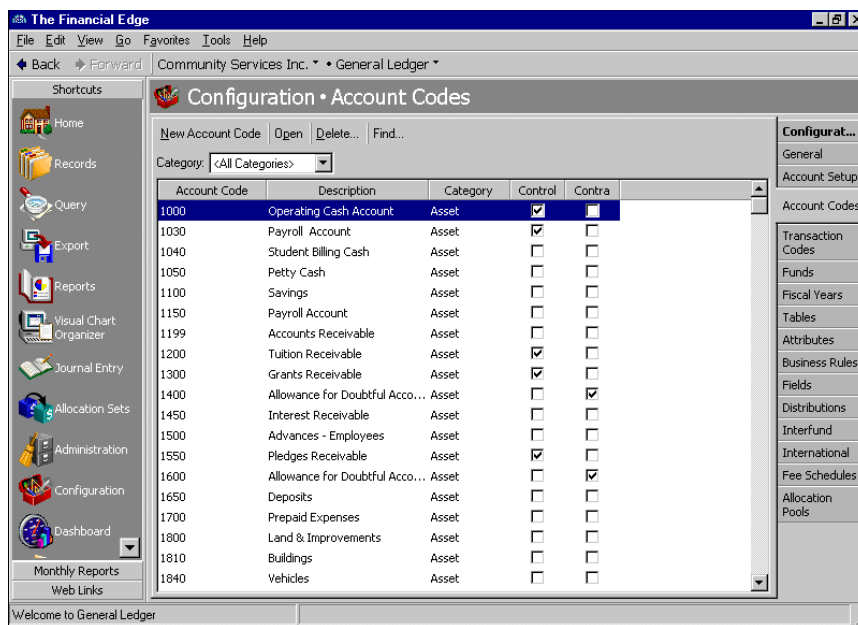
The Financial Edge

File Edit View Go Favorites Tools Help

Back Forward Community Services Inc. • General Ledger

Shortcuts

Home
Records
Query
Export
Reports
Visual Chart Organizer
Journal Entry
Allocation Sets
Administration
Configuration
Dashboard

Monthly Reports
Web Links

Configuration • Account Codes

New Account Code Open Delete... Find...

Category: <All Categories>

| Account Code | Description | Category | Control | Contra |
|---|---|---|---|---|
| 1000 | Operating Cash Account | Asset | ☑ | ☐ |
| 1030 | Payroll Account | Asset | ☑ | ☐ |
| 1040 | Student Billing Cash | Asset | ☐ | ☐ |
| 1050 | Petty Cash | Asset | ☐ | ☐ |
| 1100 | Savings | Asset | ☐ | ☐ |
| 1150 | Payroll Account | Asset | ☐ | ☐ |
| 1199 | Accounts Receivable | Asset | ☐ | ☐ |
| 1200 | Tuition Receivable | Asset | ☑ | ☐ |
| 1300 | Grants Receivable | Asset | ☑ | ☐ |
| 1400 | Allowance for Doubtful Acco... | Asset | ☐ | ☑ |
| 1450 | Interest Receivable | Asset | ☐ | ☐ |
| 1500 | Advances - Employees | Asset | ☐ | ☐ |
| 1550 | Pledges Receivable | Asset | ☑ | ☐ |
| 1600 | Allowance for Doubtful Acco... | Asset | ☐ | ☑ |
| 1650 | Deposits | Asset | ☐ | ☐ |
| 1700 | Prepaid Expenses | Asset | ☐ | ☐ |
| 1800 | Land & Improvements | Asset | ☐ | ☐ |
| 1810 | Buildings | Asset | ☐ | ☐ |
| 1840 | Vehicles | Asset | ☐ | ☐ |

Configurat...
General
Account Setup
Account Codes
Transaction Codes
Funds
Fiscal Years
Tables
Attributes
Business Rules
Fields
Distributions
Interfund
International
Fee Schedules
Allocation Pools

Welcome to General Ledger